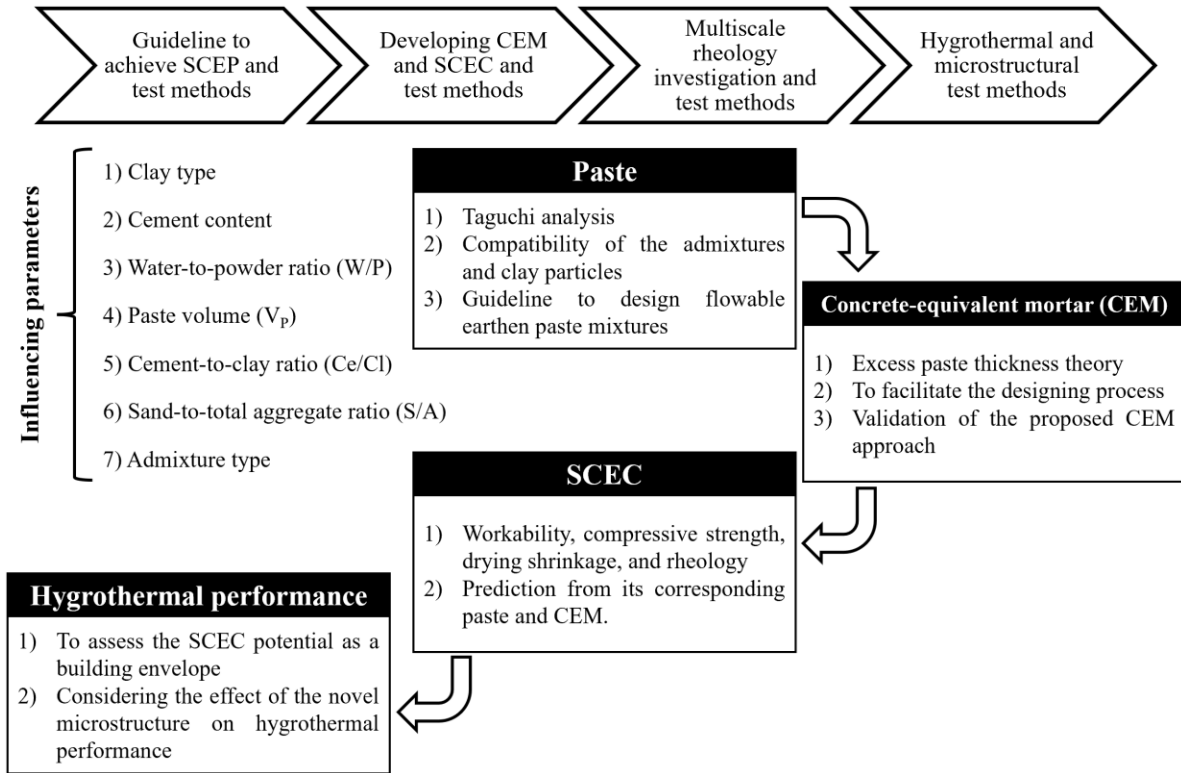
Guideline to achieve SCEP and test methods

Developing CEM and SCEC and test methods

Multiscale rheology investigation and test methods

Hygrothermal and microstructural test methods

Influencing parameters

1) Clay type

2) Cement content

3) Water-to-powder ratio (W/P)

4) Paste volume ($V_P$)

5) Cement-to-clay ratio (Ce/Cl)

6) Sand-to-total aggregate ratio (S/A)

7) Admixture type

Paste

1) Taguchi analysis
2) Compatibility of the admixtures and clay particles
3) Guideline to design flowable earthen paste mixtures

Concrete-equivalent mortar (CEM)

1) Excess paste thickness theory
2) To facilitate the designing process
3) Validation of the proposed CEM approach

SCEC

1) Workability, compressive strength, drying shrinkage, and rheology
2) Prediction from its corresponding paste and CEM.

Hygrothermal performance

1) To assess the SCEC potential as a building envelope
2) Considering the effect of the novel microstructure on hygrothermal performance